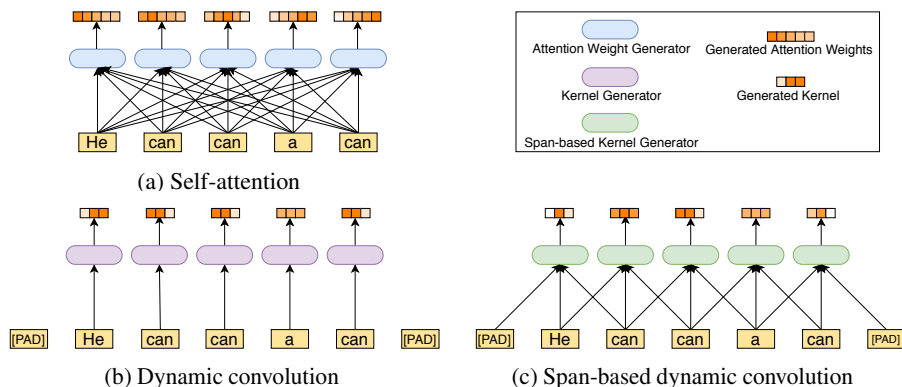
He can can a can

(a) Self-attention

Attention Weight Generator
Generated Attention Weights
Kernel Generator
Generated Kernel
Span-based Kernel Generator

[PAD] He can can a can [PAD]

(b) Dynamic convolution

[PAD] He can can a can [PAD]

(c) Span-based dynamic convolution